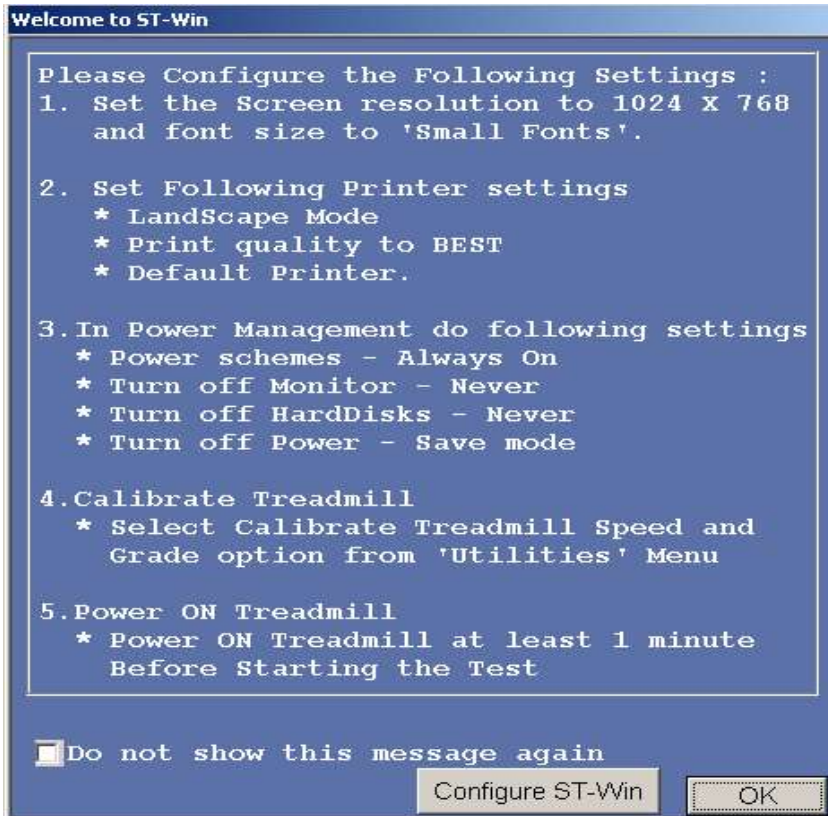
Welcome to ST-Win

Please Configure the Following Settings :
1. Set the Screen resolution to 1024 X 768 and font size to 'Small Fonts'.

2. Set Following Printer settings
* LandScape Mode
* Print quality to BEST
* Default Printer.

3. In Power Management do following settings
* Power schemes - Always On
* Turn off Monitor - Never
* Turn off HardDisks - Never
* Turn off Power - Save mode

4. Calibrate Treadmill
* Select Calibrate Treadmill Speed and Grade option from 'Utilities' Menu

5. Power ON Treadmill
* Power ON Treadmill at least 1 minute Before Starting the Test

Do not show this message again

Configure ST-Win

OK